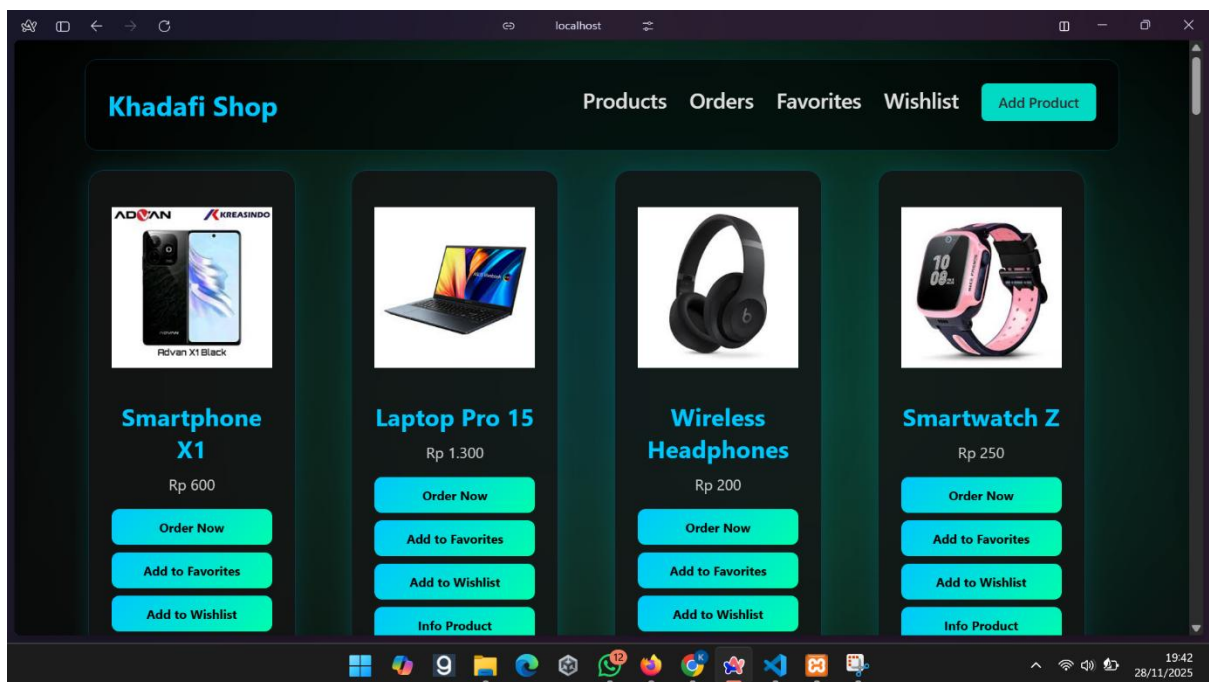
localhost

Khadafi Shop

Products Orders Favorites Wishlist Add Product

ADVAN KREASINDO
Advan X1 Black

Smartphone X1
Rp 600
Order Now
Add to Favorites
Add to Wishlist

Laptop Pro 15
Rp 1.300
Order Now
Add to Favorites
Add to Wishlist
Info Product

Wireless Headphones
Rp 200
Order Now
Add to Favorites
Add to Wishlist

Smartwatch Z
Rp 250
Order Now
Add to Favorites
Add to Wishlist
Info Product

12
19:42
28/11/2025